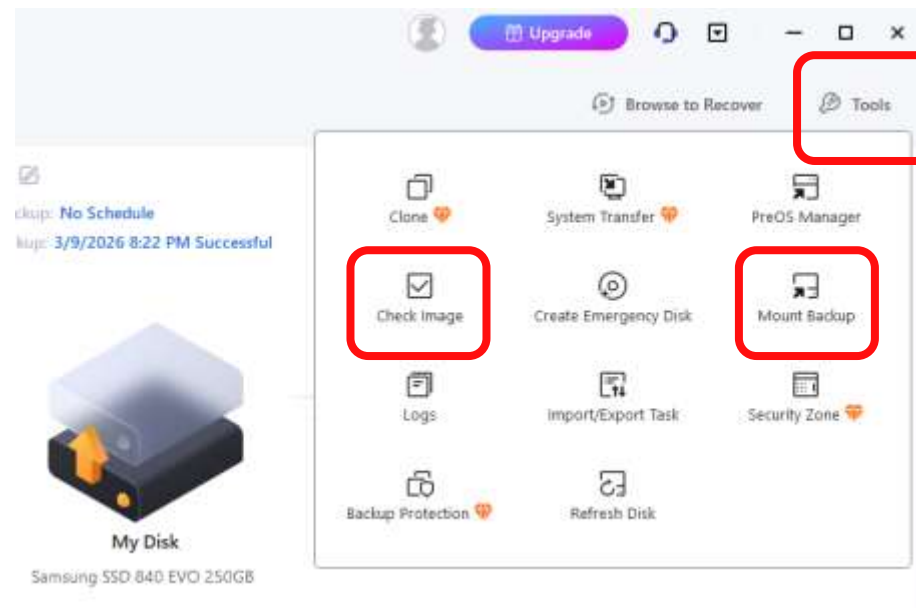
Upgrade

Browse to Recover

Tools

ckup: No Schedule

kup: 3/9/2026 8:22 PM Successful

Clone

System Transfer

PreOS Manager

Check Image

Create Emergency Disk

Mount Backup

Logs

Import/Export Task

Security Zone

Backup Protection

Refresh Disk

My Disk

Samsung SSD 840 EVO 250GB